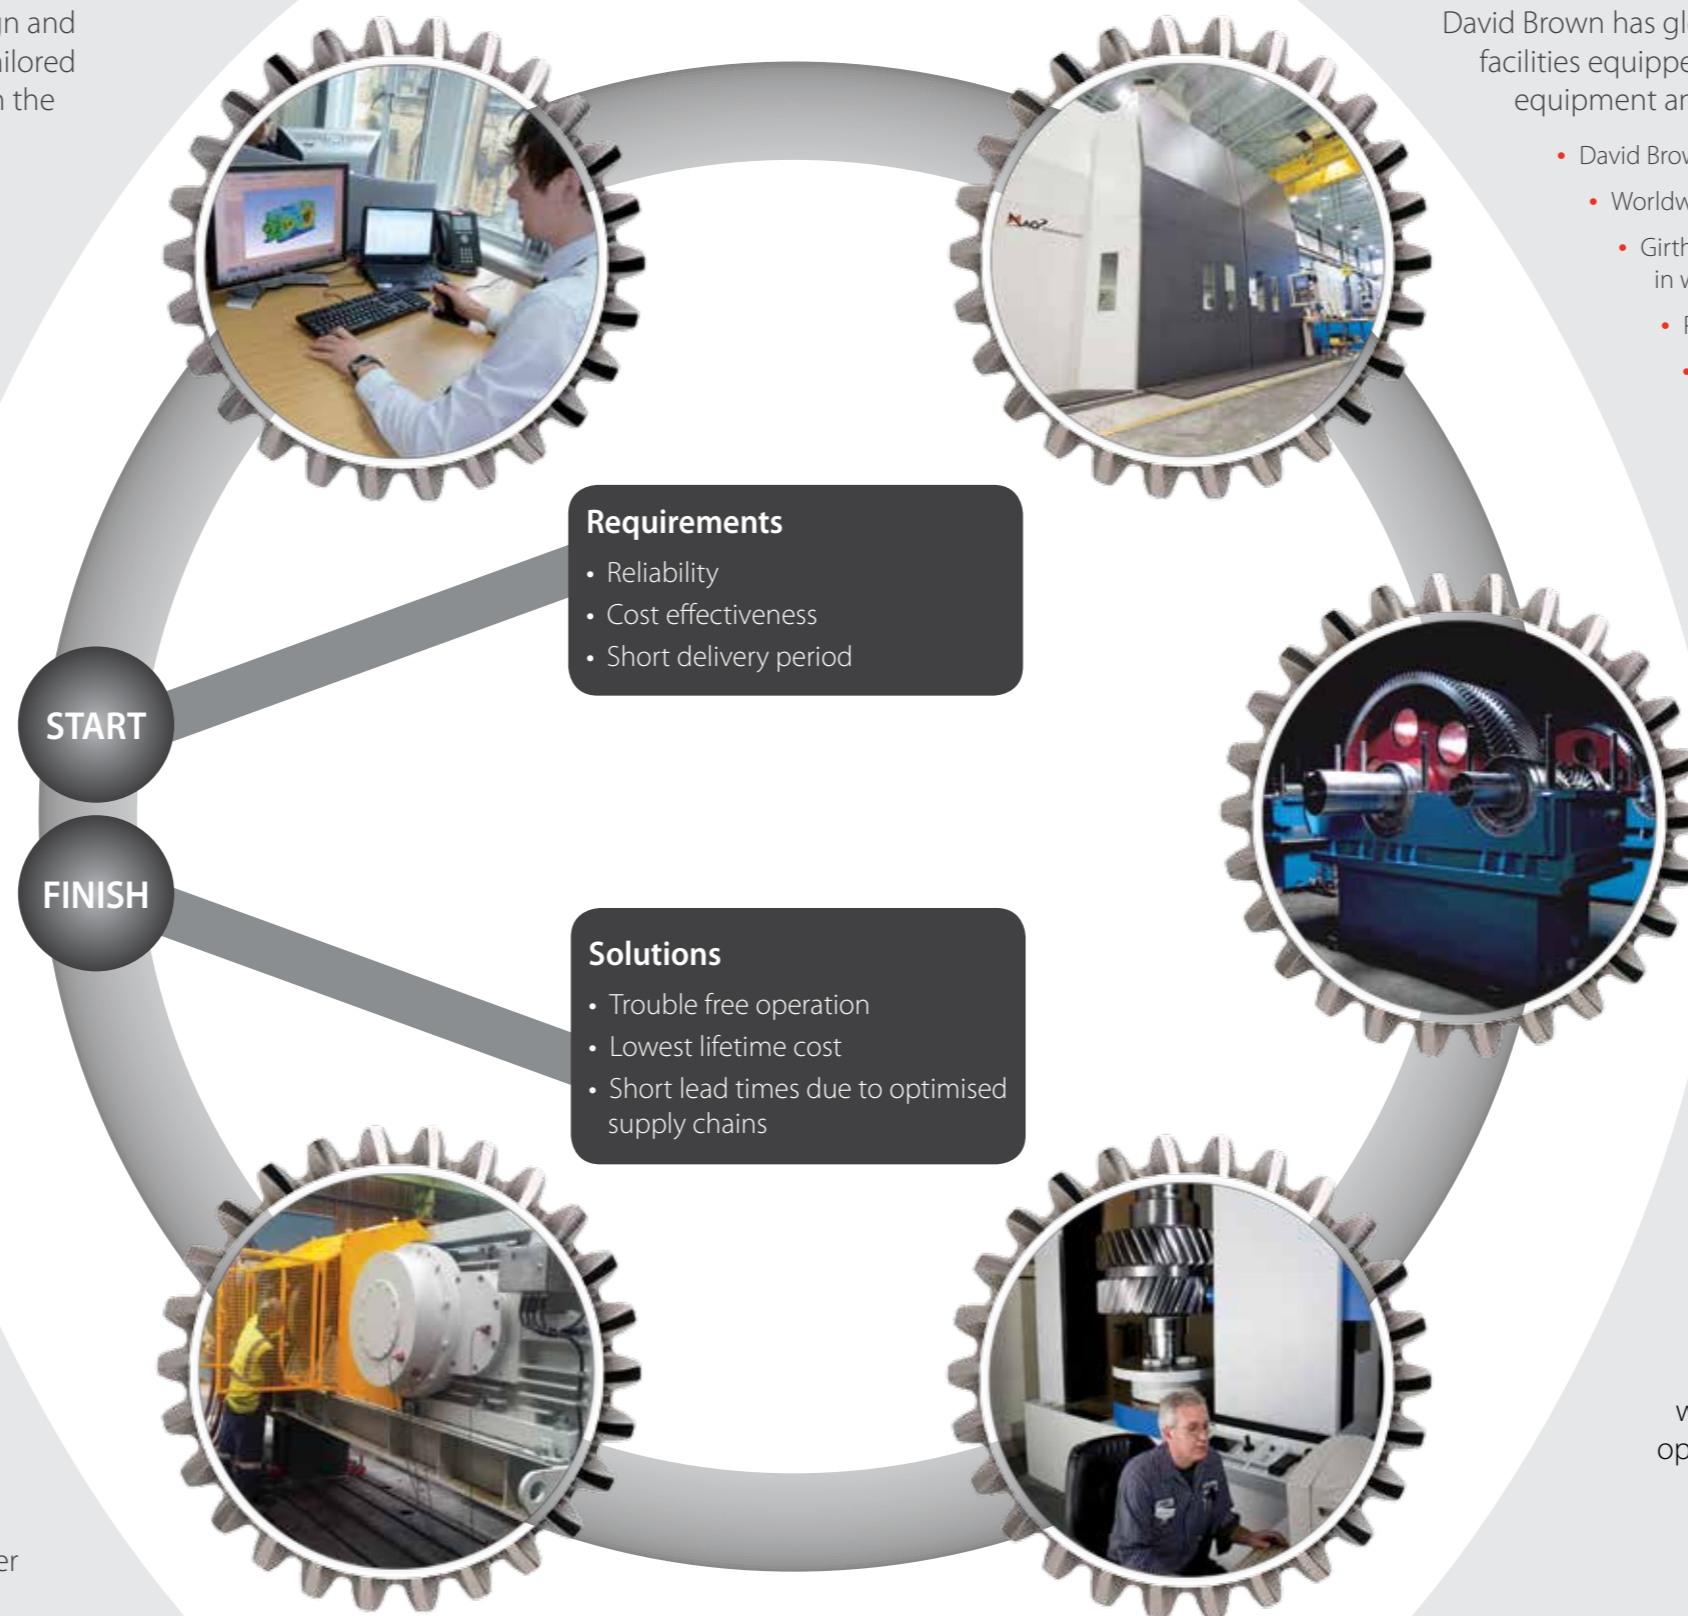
n and
ilored
the

er

David Brown has gl
facilities equippe
equipment ar

• David Brov
• Worldw
• Girth
in v
• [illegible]
• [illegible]

w
op

Requirements
• Reliability
• Cost effectiveness
• Short delivery period

START

FINISH

Solutions
• Trouble free operation
• Lowest lifetime cost
• Short lead times due to optimised supply chains